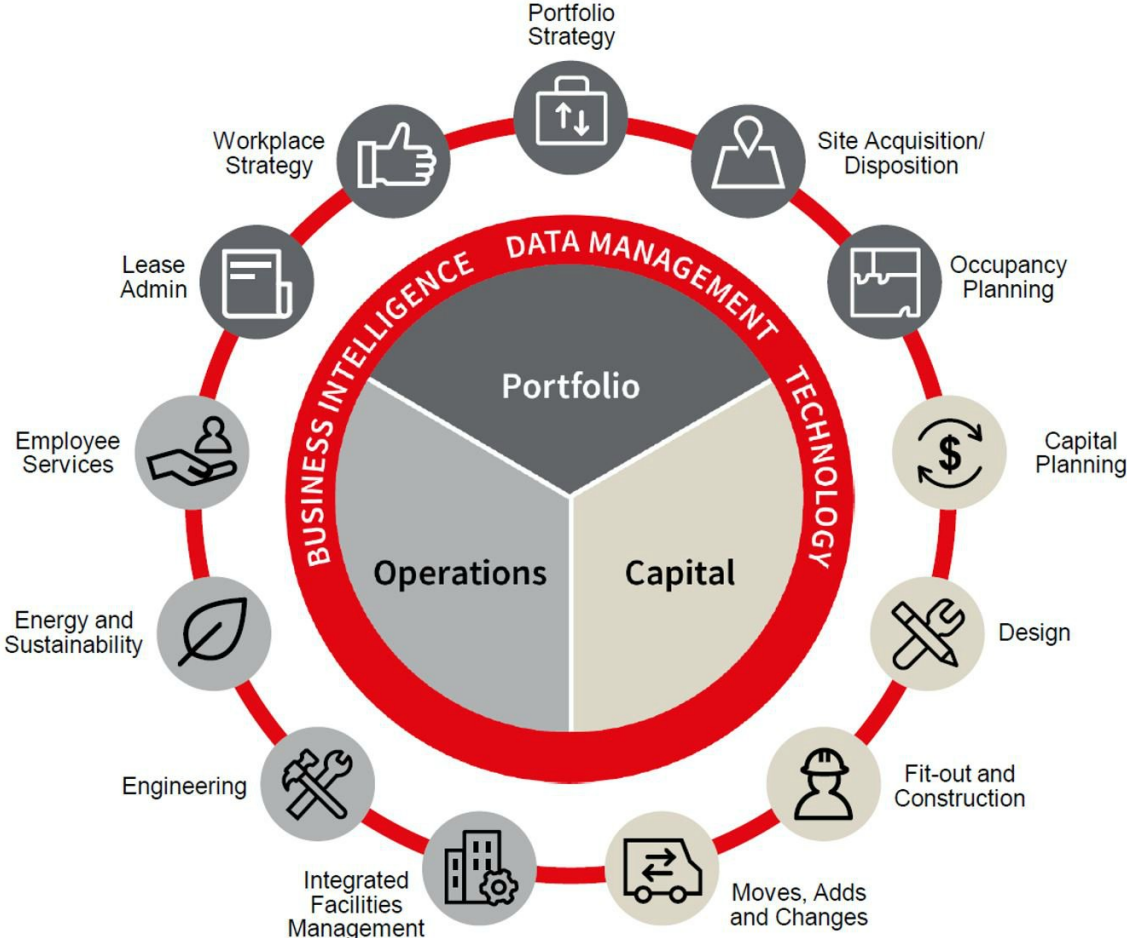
Portfolio Strategy

Site Acquisition/ Disposition

Occupancy Planning

Capital Planning

Design

Fit-out and Construction

Moves, Adds and Changes

Integrated Facilities Management

Engineering

Energy and Sustainability

Employee Services

Lease Admin

Workplace Strategy

BUSINESS INTELLIGENCE DATA MANAGEMENT TECHNOLOGY

Portfolio

Operations

Capital